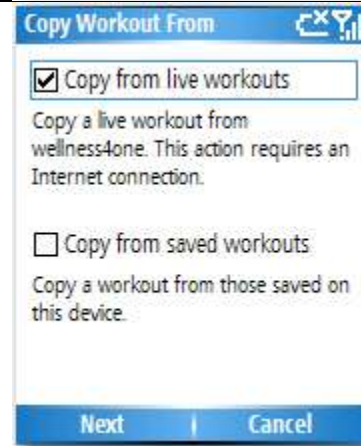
Copy Workout From

☑ Copy from live workouts

Copy a live workout from wellness4one. This action requires an Internet connection.

☐ Copy from saved workouts

Copy a workout from those saved on this device.

Next | Cancel